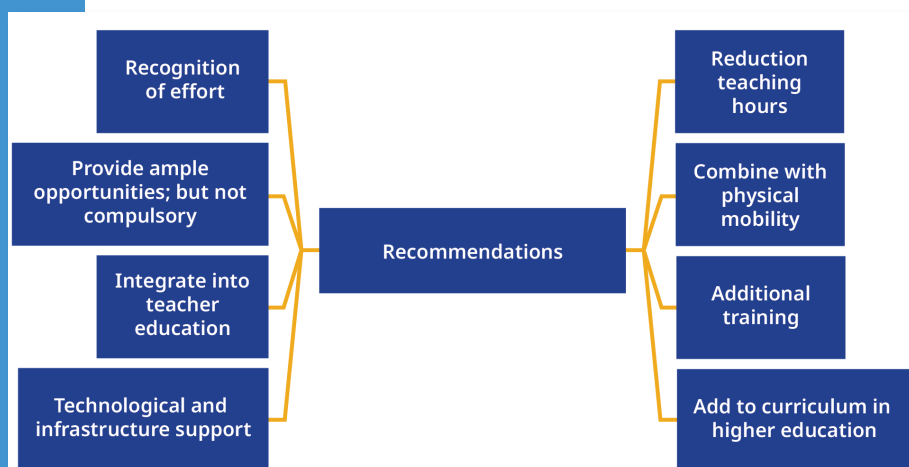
Recognition of effort

Provide ample opportunities; but not compulsory

Integrate into teacher education

Technological and infrastructure support

Recommendations

Reduction teaching hours

Combine with physical mobility

Additional training

Add to curriculum in higher education